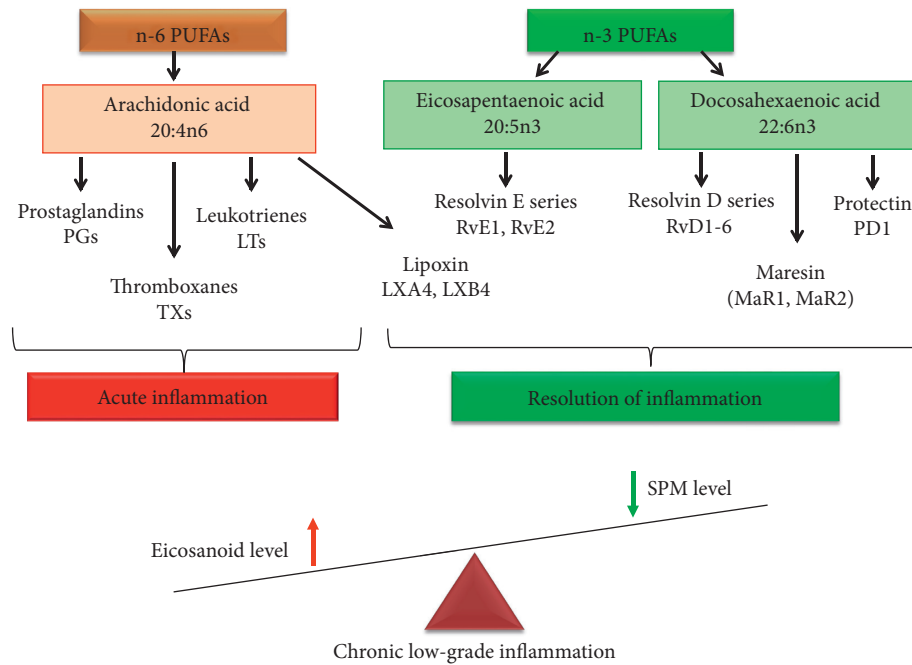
n-6 PUFAs

Arachidonic acid
20:4n6

Prostaglandins
PGs

Thromboxanes
TXs

Leukotrienes
LTs

n-3 PUFAs

Eicosapentaenoic acid
20:5n3

Docosahexaenoic acid
22:6n3

Resolvin E series
RvE1, RvE2

Lipoxin
LXA4, LXB4

Resolvin D series
RvD1-6

Maresin
(MaR1, MaR2)

Protectin
PD1

Acute inflammation

Resolution of inflammation

SPM level

Eicosanoid level

Chronic low-grade inflammation